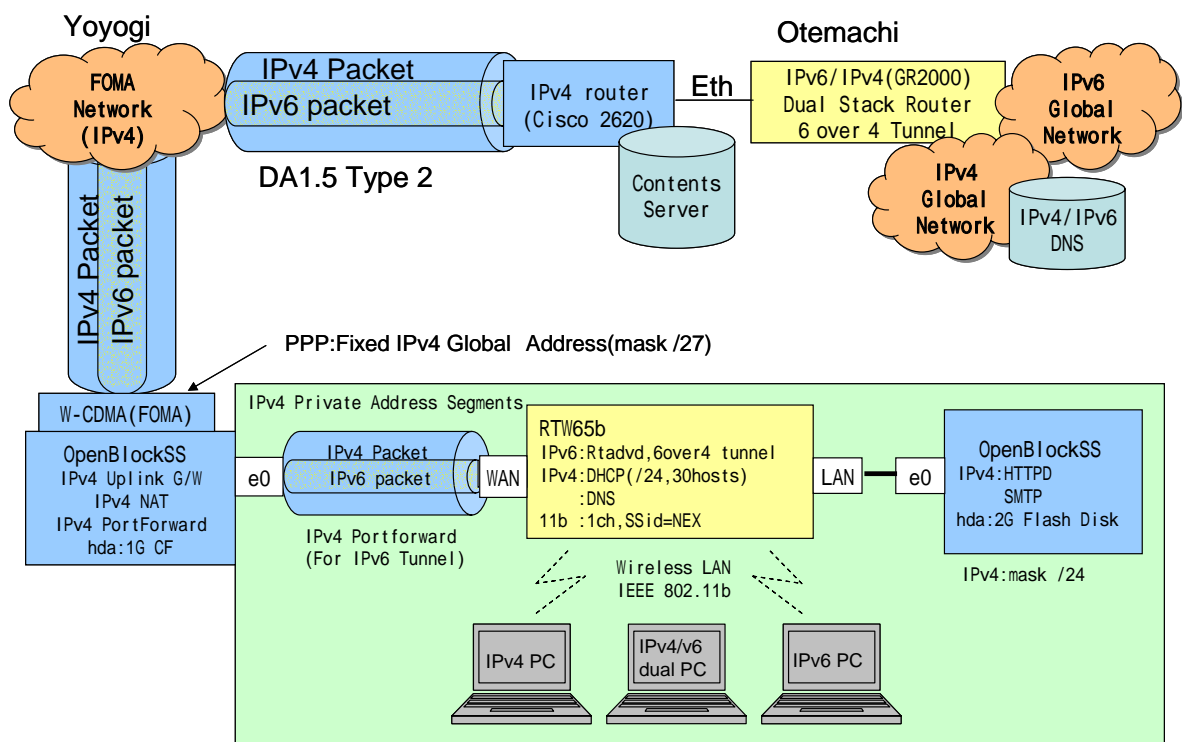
Yoyogi

FOMA Network (IPv4)

IPv4 Packet
IPv6 packet

DA1.5 Type 2

IPv4 router (Cisco 2620)

Contents Server

Eth

Otemachi

IPv6/IPv4(GR2000) Dual Stack Router 6 over 4 Tunnel

IPv6 Global Network

IPv4 Global Network

IPv4/IPv6 DNS

IPv4 Packet
IPv6 packet

PPP:Fixed IPv4 Global Address(mask /27)

W-CDMA(FOMA)

OpenBlockSS
IPv4 Uplink G/W
IPv4 NAT
IPv4 PortForward
hda:1G CF

IPv4 Private Address Segments

e0

IPv4 Packet
IPv6 packet

WAN

IPv4 Portforward
(For IPv6 Tunnel)

RTW65b
IPv6:Rtadvd,6over4 tunnel
IPv4:DHCP(/24,30hosts)
:DNS
11b :1ch,SSid=NEX

LAN

e0

OpenBlockSS
IPv4:HTTPD
SMTP
hda:2G Flash Disk

IPv4:mask /24

Wireless LAN
IEEE 802.11b

IPv4 PC

IPv4/v6 dual PC

IPv6 PC